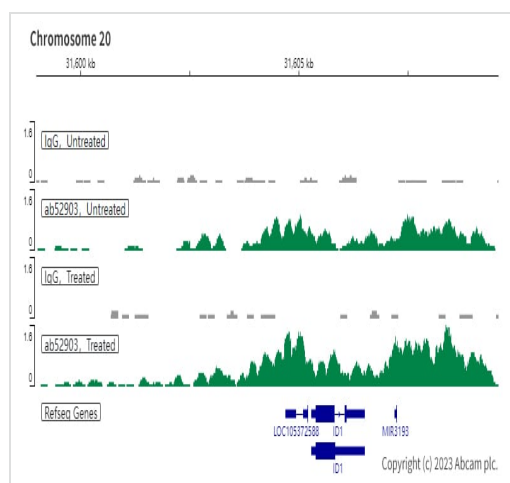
Chromosome 20

31,600 kb

31,605 kb

1.6
IgG, Untreated
0

1.6
ab52903, Untreated
0

1.6
IgG, Treated
0

1.6
ab52903, Treated
0

Refseq Genes

LOC105372588

ID1

MIR3193

ID1

Copyright (c) 2023 Abcam plc.